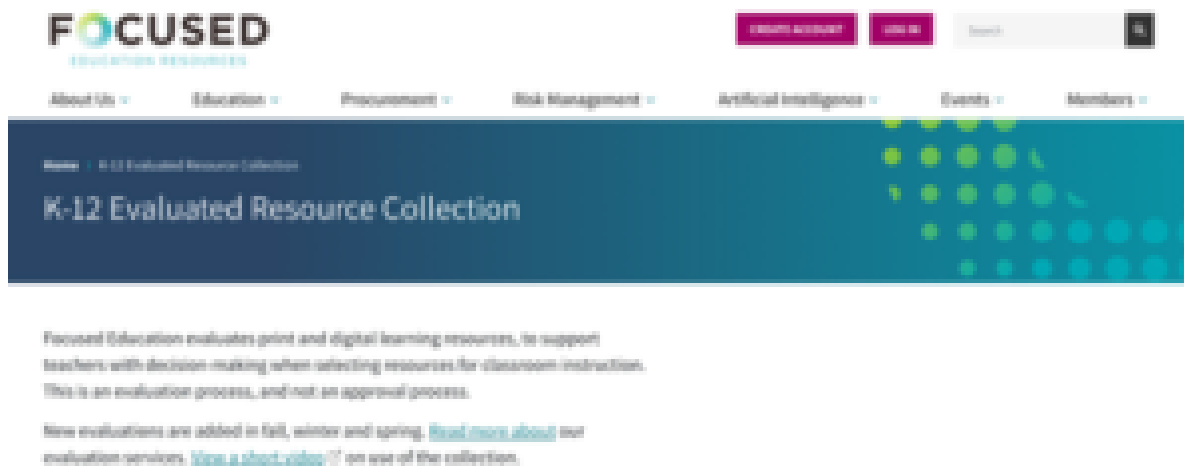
FOCUSED
EDUCATION RESOURCES

CREATE ACCOUNT
LOG IN
Search

About Us
Education
Procurement
Risk Management
Artificial Intelligence
Events
Members

Home > K-12 Evaluated Resource Collection

K-12 Evaluated Resource Collection

Focused Education evaluates print and digital learning resources, to support teachers with decision-making when selecting resources for classroom instruction. This is an evaluation process, and not an approval process.

New evaluations are added in fall, winter and spring. Read more about our evaluation services. View a short video on use of the collection.